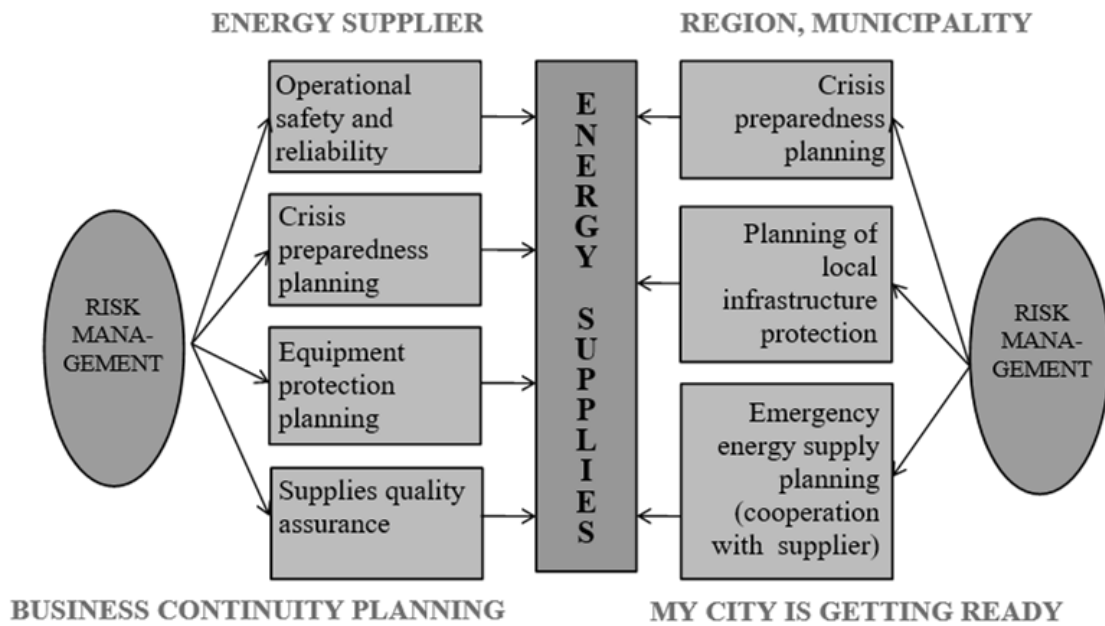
ENERGY SUPPLIER

REGION, MUNICIPALITY

RISK MANA-GEMENT

Operational safety and reliability

Crisis preparedness planning

Equipment protection planning

Supplies quality assurance

E N E R G Y S U P P L I E S

Crisis preparedness planning

Planning of local infrastructure protection

Emergency energy supply planning (cooperation with supplier)

RISK MANA-GEMENT

BUSINESS CONTINUITY PLANNING

MY CITY IS GETTING READY